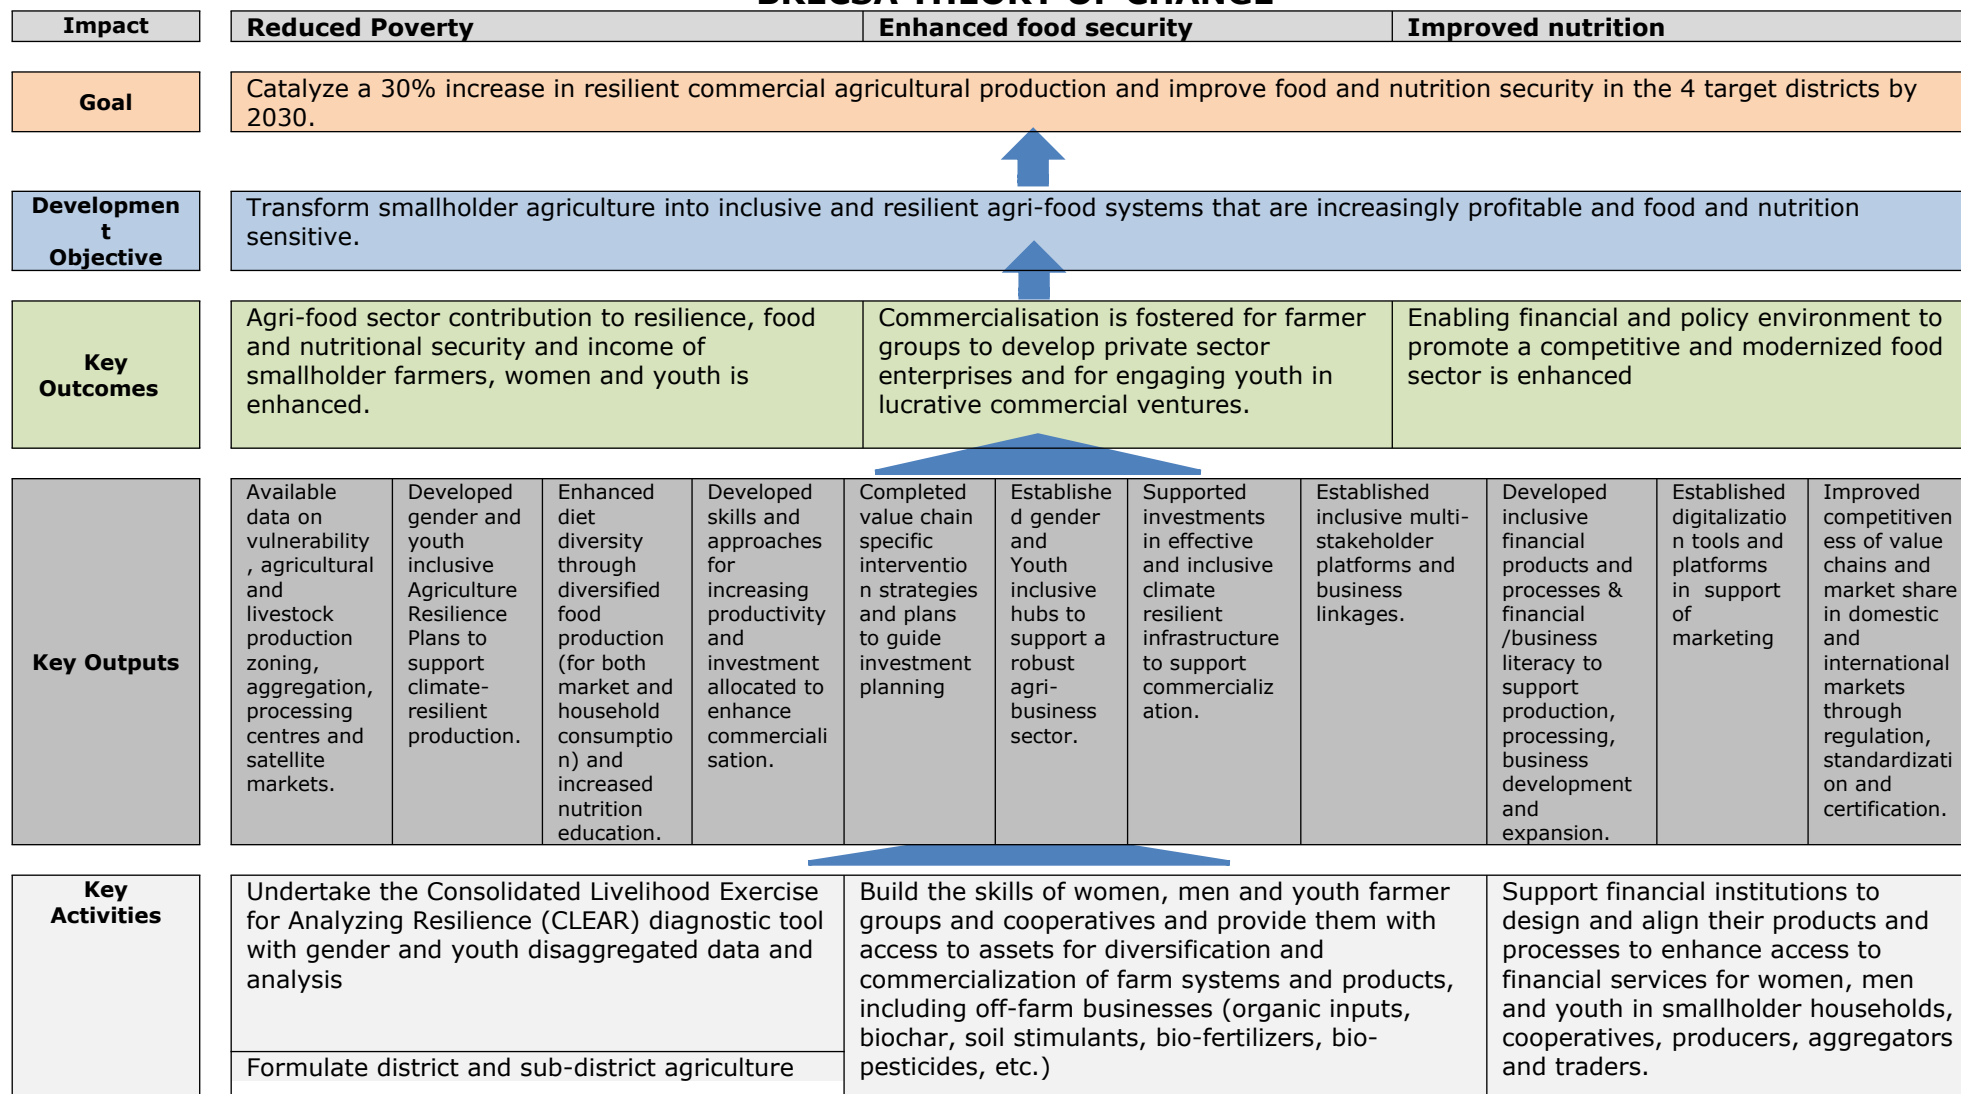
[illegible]

| Impact | Reduced Poverty | Enhanced food security | Improved nutrition |
|---|---|---|---|

Goal

Catalyze a 30% increase in resilient commercial agricultural production and improve food and nutrition security in the 4 target districts by 2030.

Development Objective

Transform smallholder agriculture into inclusive and resilient agri-food systems that are increasingly profitable and food and nutrition sensitive.

Key Outcomes

| Agri-food sector contribution to resilience, food and nutritional security and income of smallholder farmers, women and youth is enhanced. | Commercialisation is fostered for farmer groups to develop private sector enterprises and for engaging youth in lucrative commercial ventures. | Enabling financial and policy environment to promote a competitive and modernized food sector is enhanced |
|---|---|---|

Key Outputs

| Available data on vulnerability, agricultural and livestock production zoning, aggregation, processing centres and satellite markets. | Developed gender and youth inclusive Agriculture Resilience Plans to support climate-resilient production. | Enhanced diet diversity through diversified food production (for both market and household consumption) and increased nutrition education. | Developed skills and approaches for increasing productivity and investment allocated to enhance commercialisation. | Completed value chain specific intervention strategies and plans to guide investment planning | Established gender and Youth inclusive hubs to support a robust agri-business sector. | Supported investments in effective and inclusive climate resilient infrastructure to support commercialization. | Established inclusive multi-stakeholder platforms and business linkages. | Developed inclusive financial products and processes & financial /business literacy to support production, processing, business development and expansion. | Established digitalization tools and platforms in support of marketing | Improved competitiveness of value chains and market share in domestic and international markets through regulation, standardization and certification. |
|---|---|---|---|---|---|---|---|---|---|---|

Key Activities

| Undertake the Consolidated Livelihood Exercise for Analyzing Resilience (CLEAR) diagnostic tool with gender and youth disaggregated data and analysis | Build the skills of women, men and youth farmer groups and cooperatives and provide them with access to assets for diversification and commercialization of farm systems and products, including off-farm businesses (organic inputs, biochar, soil stimulants, bio-fertilizers, bio-pesticides, etc.) | Support financial institutions to design and align their products and processes to enhance access to financial services for women, men and youth in smallholder households, cooperatives, producers, aggregators and traders. |
|---|---|---|
| Formulate district and sub-district agriculture | | |